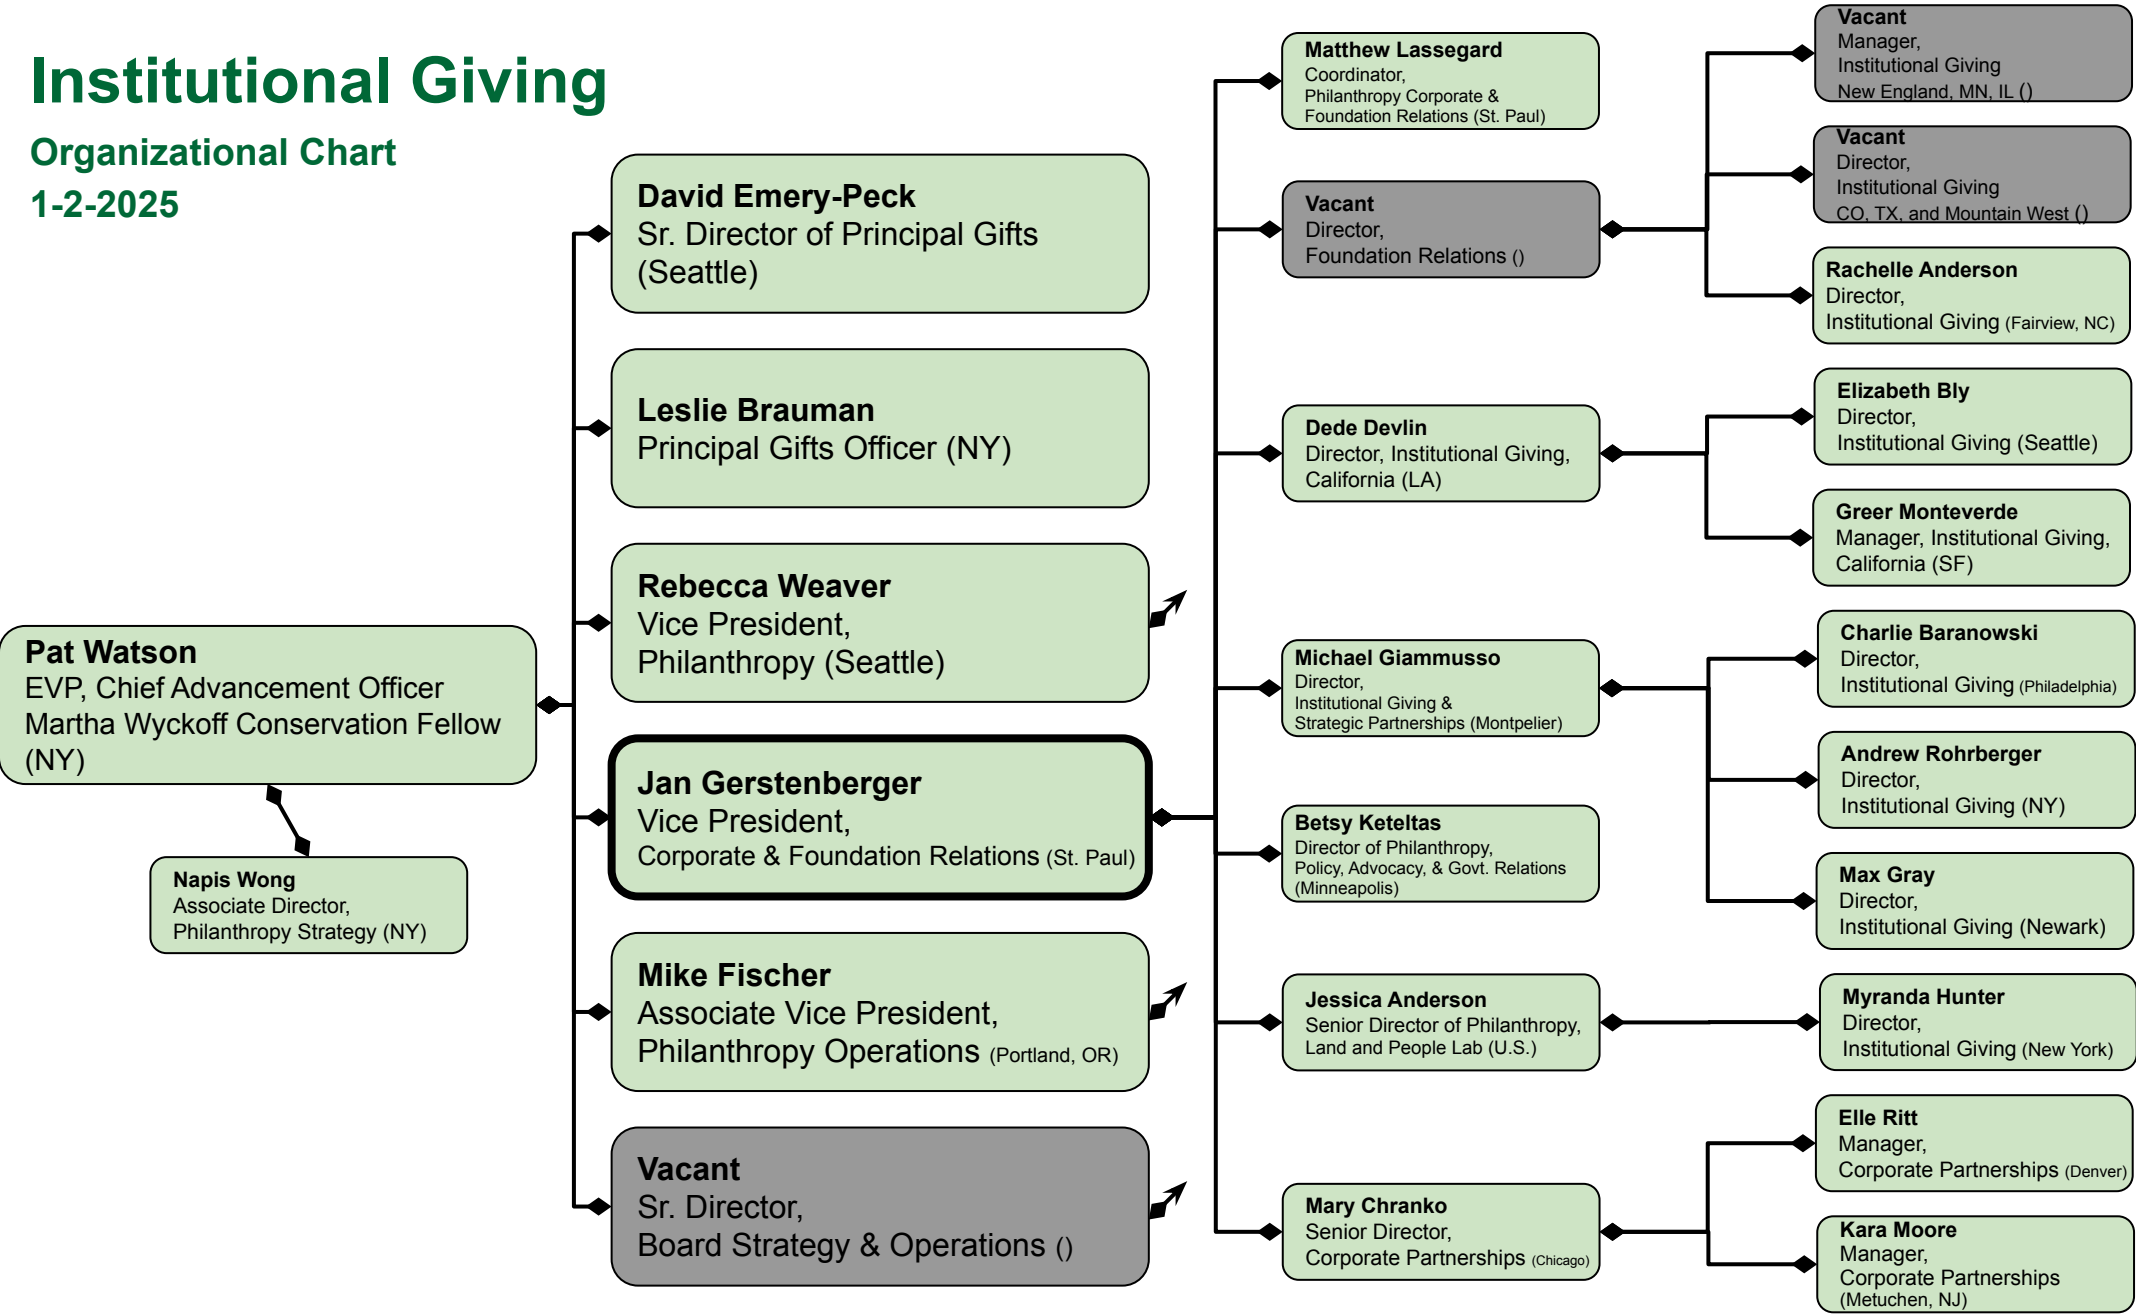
Institutional Giving

Organizational Chart
1-2-2025

Pat Watson
EVP, Chief Advancement Officer
Martha Wyckoff Conservation Fellow (NY)

Napis Wong
Associate Director,
Philanthropy Strategy (NY)

David Emery-Peck
Sr. Director of Principal Gifts (Seattle)

Leslie Brauman
Principal Gifts Officer (NY)

Rebecca Weaver
Vice President,
Philanthropy (Seattle)

Jan Gerstenberger
Vice President,
Corporate & Foundation Relations (St. Paul)

Mike Fischer
Associate Vice President,
Philanthropy Operations (Portland, OR)

Vacant
Sr. Director,
Board Strategy & Operations ()

Matthew Lassegard
Coordinator,
Philanthropy Corporate & Foundation Relations (St. Paul)

Vacant
Director,
Foundation Relations ()

Dede Devlin
Director, Institutional Giving, California (LA)

Michael Giammusso
Director,
Institutional Giving & Strategic Partnerships (Montpelier)

Betsy Keteltas
Director of Philanthropy,
Policy, Advocacy, & Govt. Relations (Minneapolis)

Jessica Anderson
Senior Director of Philanthropy,
Land and People Lab (U.S.)

Mary Chranko
Senior Director,
Corporate Partnerships (Chicago)

Vacant
Manager,
Institutional Giving
New England, MN, IL ()

Vacant
Director,
Institutional Giving
CO, TX, and Mountain West ()

Rachelle Anderson
Director,
Institutional Giving (Fairview, NC)

Elizabeth Bly
Director,
Institutional Giving (Seattle)

Greer Monteverde
Manager, Institutional Giving, California (SF)

Charlie Baranowski
Director,
Institutional Giving (Philadelphia)

Andrew Rohrberger
Director,
Institutional Giving (NY)

Max Gray
Director,
Institutional Giving (Newark)

Myranda Hunter
Director,
Institutional Giving (New York)

Elle Ritt
Manager,
Corporate Partnerships (Denver)

Kara Moore
Manager,
Corporate Partnerships (Metuchen, NJ)